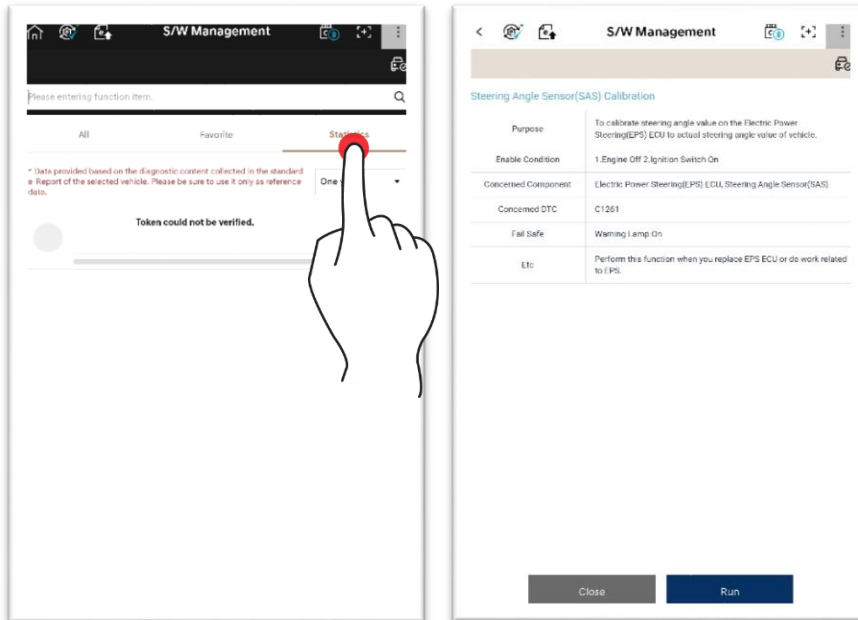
S/W Management

Please entering function item.

All

Favorite

Statistics

* Data provided based on the diagnostic content collected in the standard e Report of the selected vehicle. Please be sure to use it only as reference data.

One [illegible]

Token could not be verified.

S/W Management

Steering Angle Sensor(SAS) Calibration

| | |
|---|---|
| Purpose | To calibrate steering angle value on the Electric Power Steering(EPS) ECU to actual steering angle value of vehicle. |
| Enable Condition | 1.Engine Off 2.Ignition Switch On |
| Concerned Component | Electric Power Steering(EPS) ECU, Steering Angle Sensor(SAS) |
| Concerned DTC | C1261 |
| Fail Safe | Warning Lamp On |
| Etc | Perform this function when you replace EPS ECU or do work related to EPS. |

Close

Run